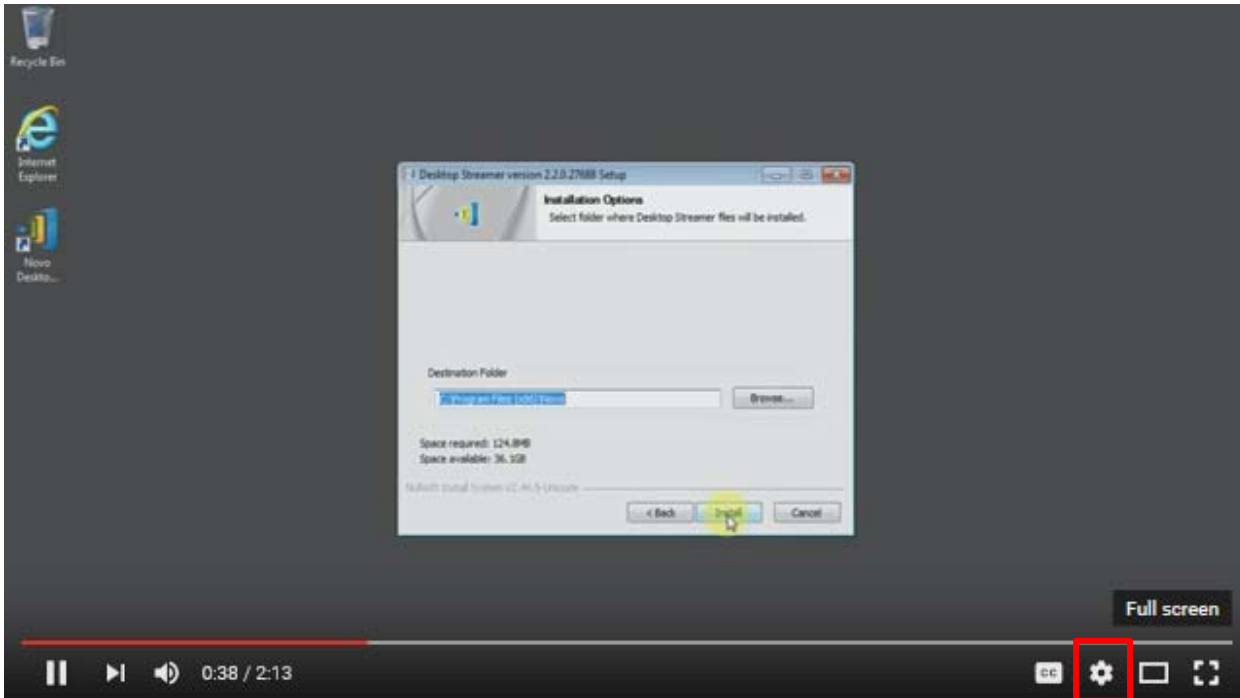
Recycle Bin

Internet Explorer

Novo Deskto...

Desktop Streamer version 2.2.0.27688 Setup

Installation Options

Select folder where Desktop Streamer files will be installed.

Destination Folder

C:\Program Files (x86)\Novo

Browse...

Space required: 124.8MB

Space available: 36.1GB

Nullsoft Install System v2.46.5-Unicode

< Back

Install

Cancel

Full screen

0:38 / 2:13

CC